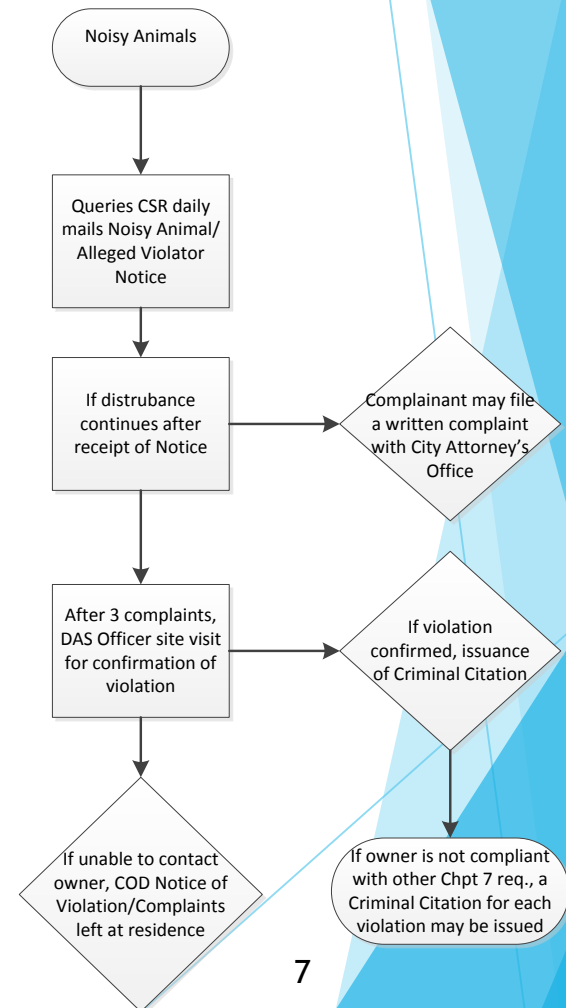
Noisy Animals

Queries CSR daily mails Noisy Animal/ Alleged Violator Notice

If distrubance continues after receipt of Notice

Complainant may file a written complaint with City Attorney's Office

After 3 complaints, DAS Officer site visit for confirmation of violation

If violation confirmed, issuance of Criminal Citation

If unable to contact owner, COD Notice of Violation/Complaints left at residence

If owner is not compliant with other Chpt 7 req., a Criminal Citation for each violation may be issued

7